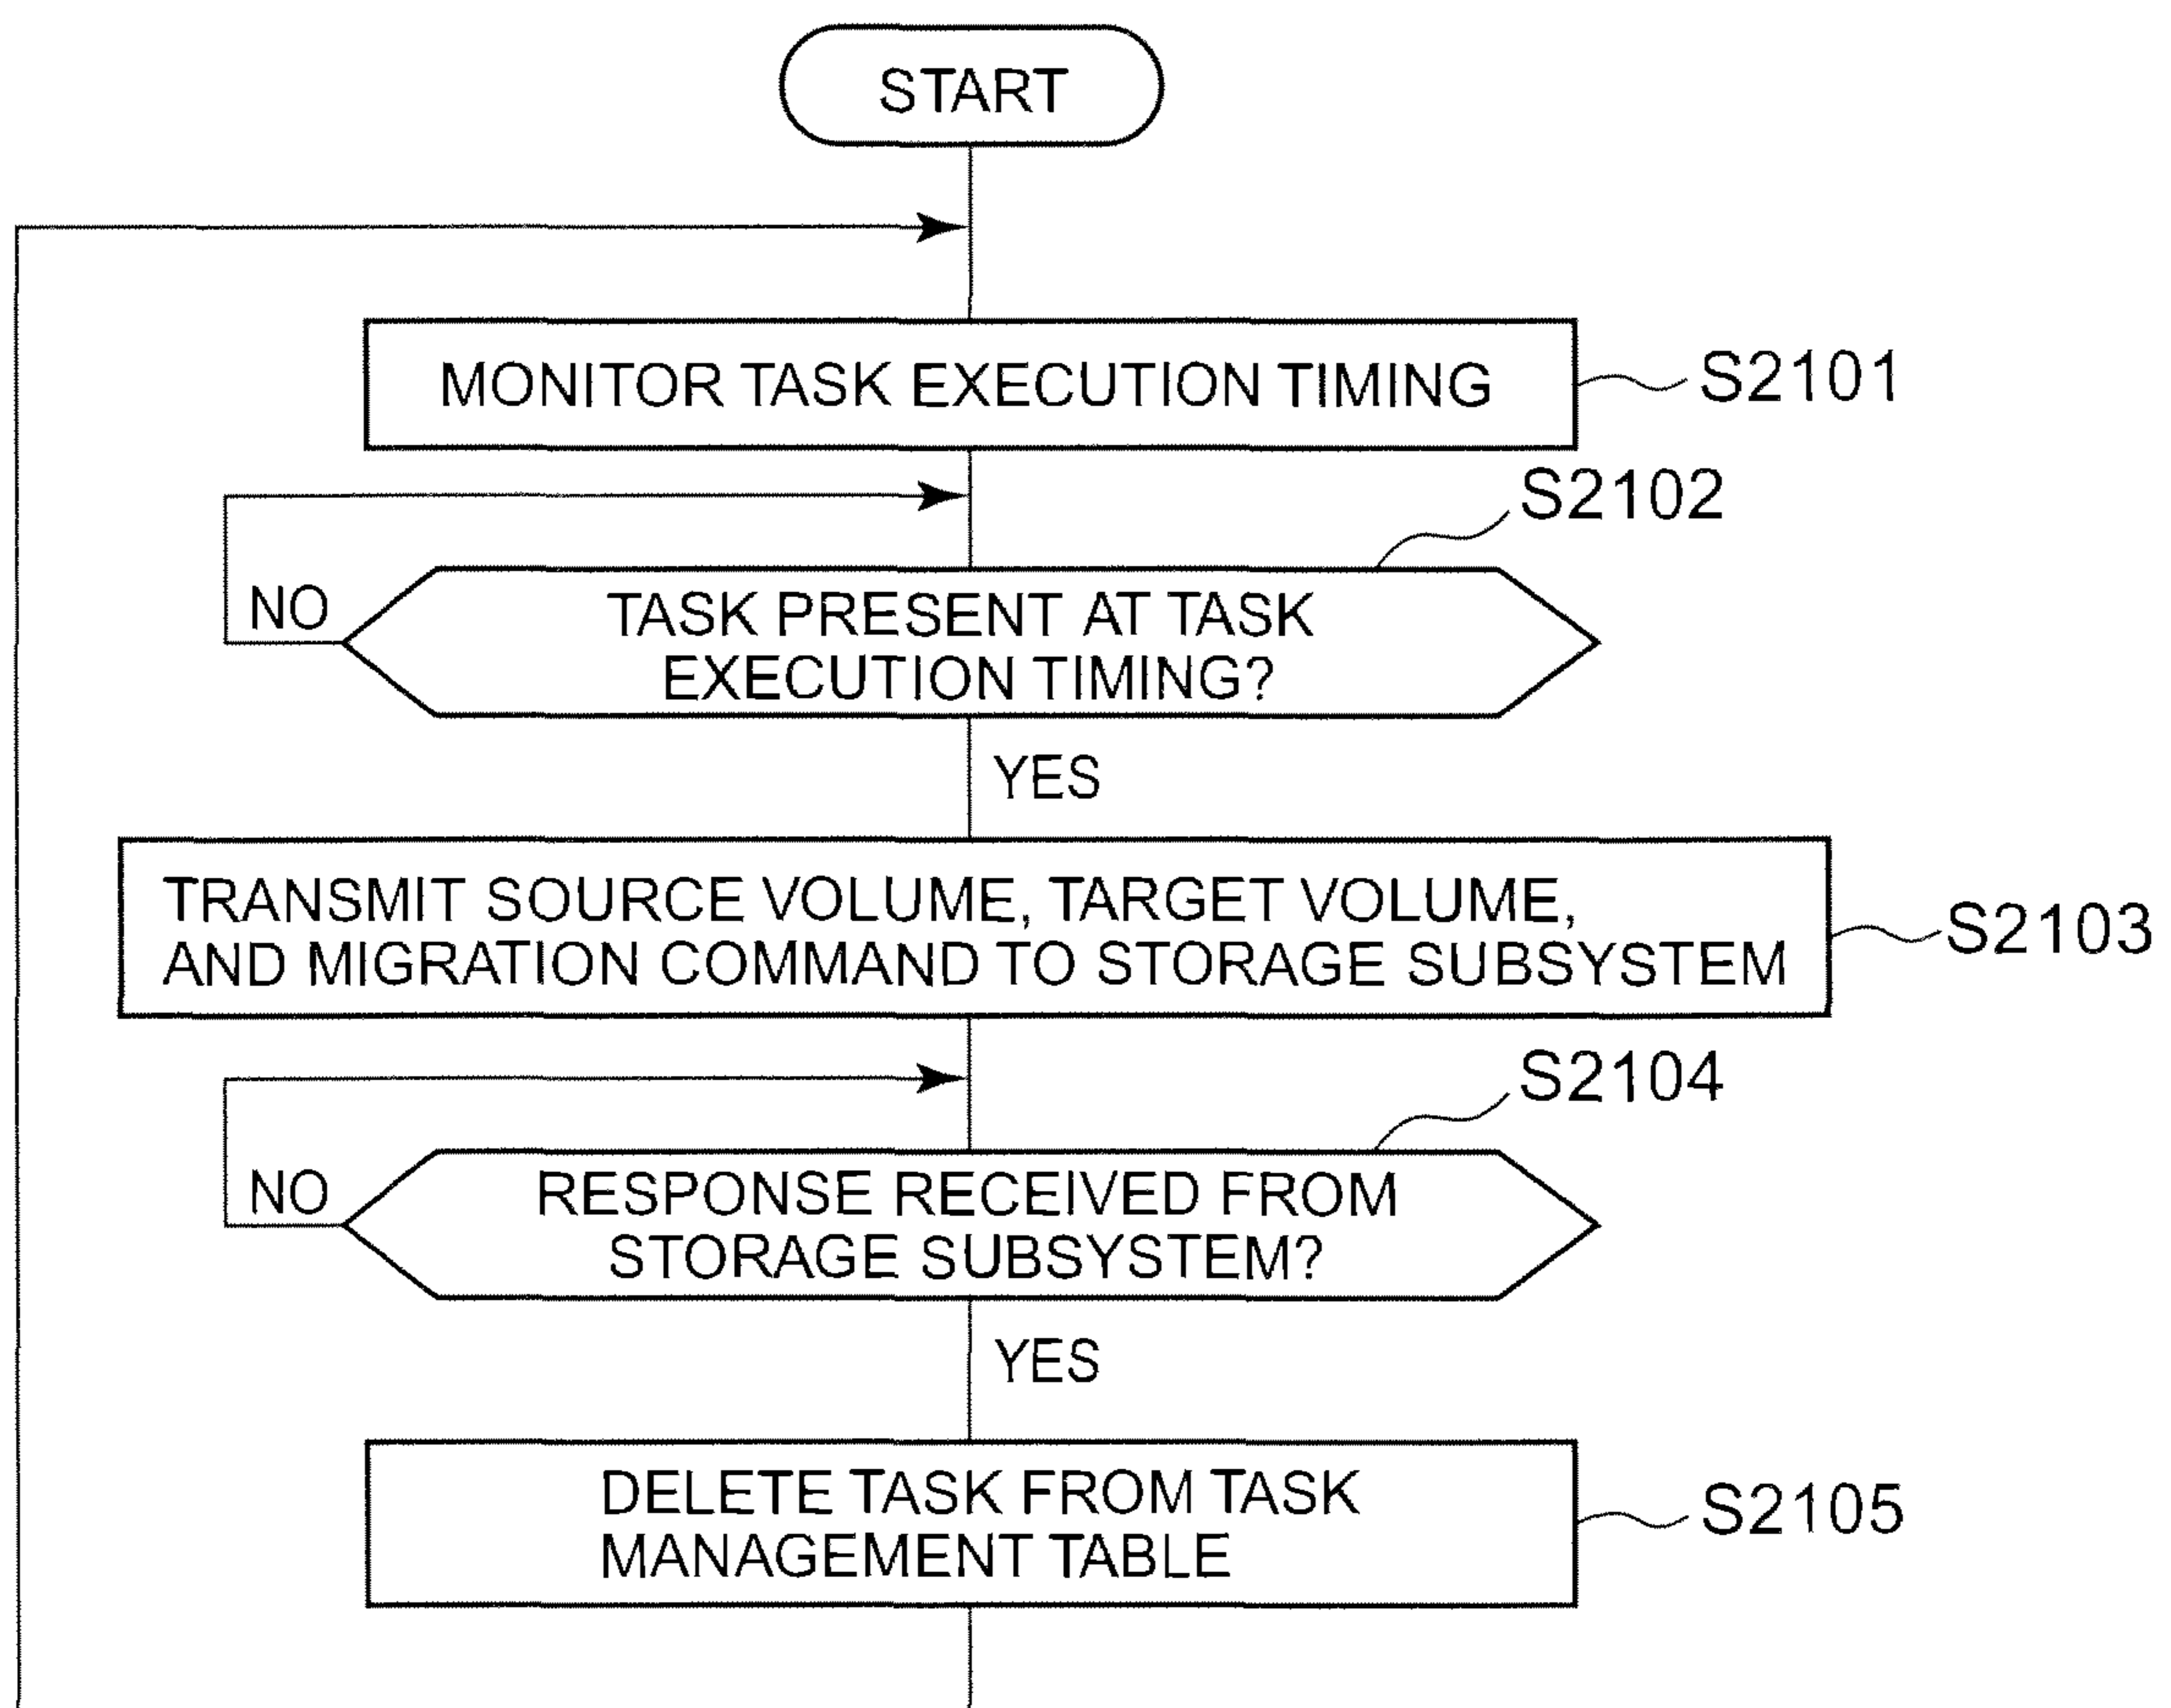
START

MONITOR TASK EXECUTION TIMING

S2101

S2102

NO

TASK PRESENT AT TASK EXECUTION TIMING?

YES

TRANSMIT SOURCE VOLUME, TARGET VOLUME, AND MIGRATION COMMAND TO STORAGE SUBSYSTEM

S2103

S2104

NO

RESPONSE RECEIVED FROM STORAGE SUBSYSTEM?

YES

DELETE TASK FROM TASK MANAGEMENT TABLE

S2105